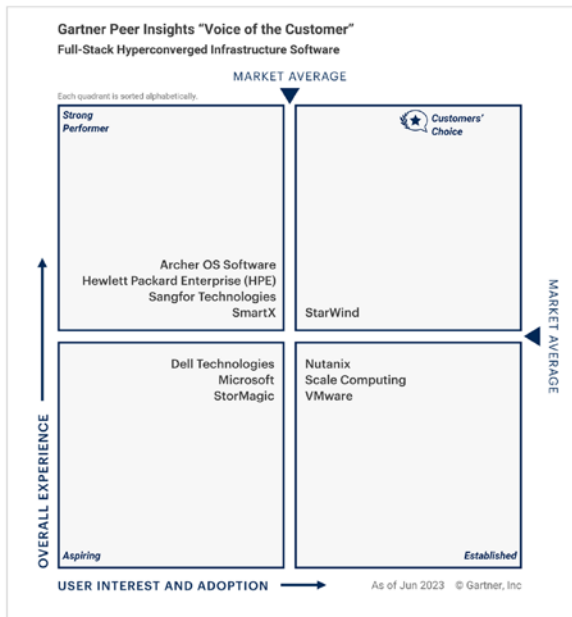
Gartner Peer Insights "Voice of the Customer"
Full-Stack Hyperconverged Infrastructure Software

MARKET AVERAGE

Each quadrant is sorted alphabetically.

Strong Performer

Archer OS Software
Hewlett Packard Enterprise (HPE)
Sangfor Technologies
SmartX

Customers' Choice

StarWind

MARKET AVERAGE

Dell Technologies
Microsoft
StorMagic

Nutanix
Scale Computing
VMware

OVERALL EXPERIENCE

Aspiring

Established

USER INTEREST AND ADOPTION

As of Jun 2023 © Gartner, Inc